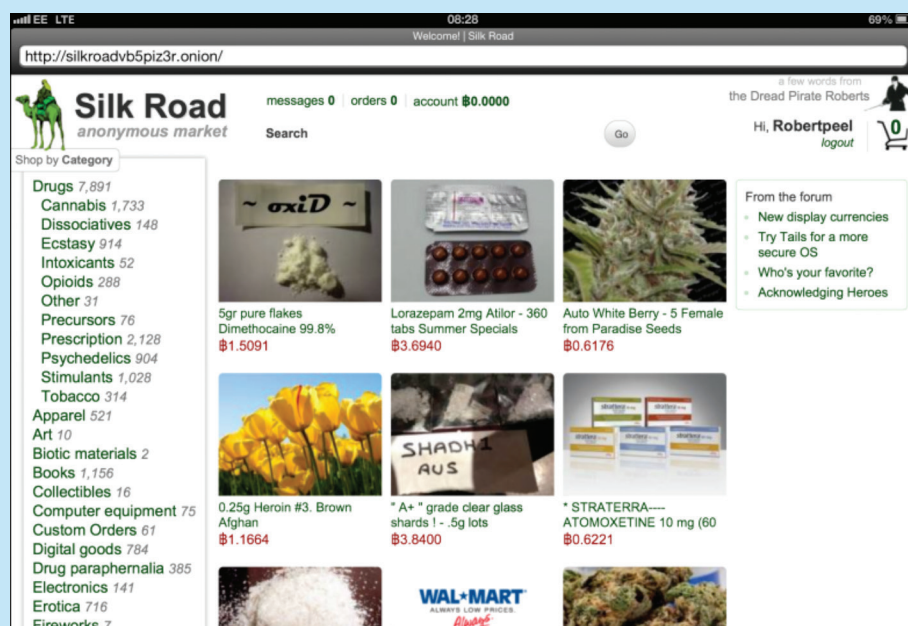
EE LTE
08:28
69%
Welcome! | Silk Road
http://silkroadvb5piz3r.onion/

Silk Road
anonymous market

messages 0 | orders 0 | account ฿0.0000

Search

Go

a few words from
the Dread Pirate Roberts

Hi, Robertpeel
logout

0

Shop by Category

Drugs 7,891
Cannabis 1,733
Dissociatives 148
Ecstasy 914
Intoxicants 52
Opioids 288
Other 31
Precursors 76
Prescription 2,128
Psychedelics 904
Stimulants 1,028
Tobacco 314
Apparel 521
Art 10
Biotic materials 2
Books 1,156
Collectibles 16
Computer equipment 75
Custom Orders 61
Digital goods 784
Drug paraphernalia 385
Electronics 141
Erotica 716
Fireworks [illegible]

~ oxiD ~

5gr pure flakes Dimethocaine 99.8%
฿1.5091

Lorazepam 2mg Atilor - 360 tabs Summer Specials
฿3.6940

Auto White Berry - 5 Female from Paradise Seeds
฿0.6176

0.25g Heroin #3. Brown Afghan
฿1.1664

SHADH1 AUS

" A+ " grade clear glass shards ! - .5g lots
฿3.8400

* STRATERRA---- ATOMOXETINE 10 mg (60
฿0.6221

WAL*MART
ALWAYS LOW PRICES.
Always

From the forum
New display currencies
Try Tails for a more secure OS
Who's your favorite?
Acknowledging Heroes